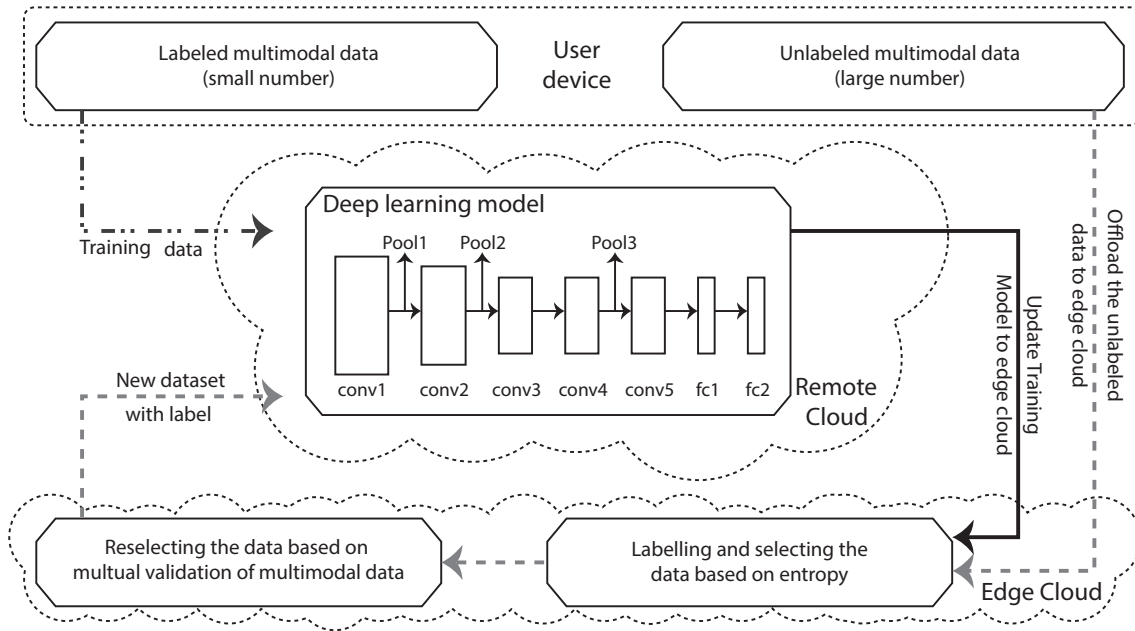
Labeled multimodal data
(small number)

User device

Unlabeled multimodal data
(large number)

Training data

Deep learning model

Pool1 Pool2 Pool3

conv1 conv2 conv3 conv4 conv5 fc1 fc2

Remote Cloud

Update Training Model to edge cloud

Offload the unlabeled data to edge cloud

New dataset with label

Reselecting the data based on multual validation of multimodal data

Labelling and selecting the data based on entropy

Edge Cloud